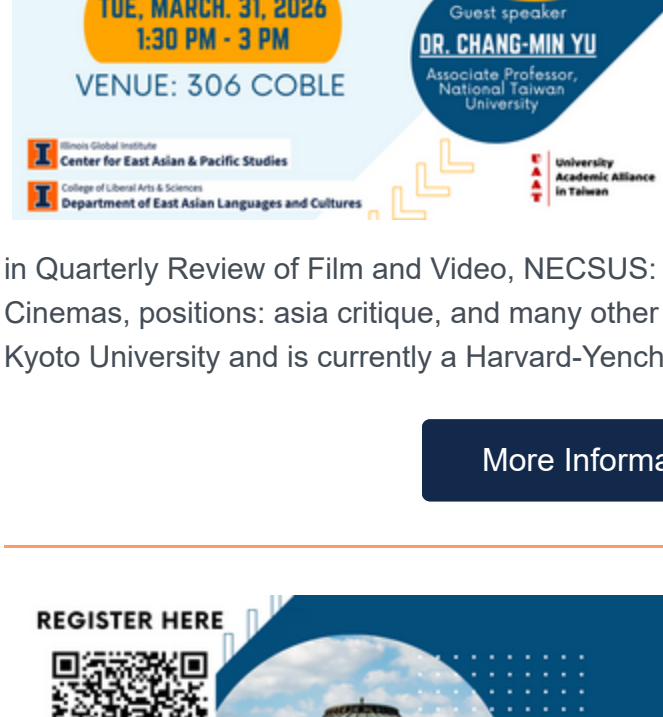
TUE, MARCH. 31, 2026
1:30 PM - 3 PM

VENUE: 306 COBLE

Guest speaker
DR. CHANG-MIN YU
Associate Professor, National Taiwan University

Illinois Global Institute
Center for East Asian & Pacific Studies

College of Liberal Arts & Sciences
Department of East Asian Languages and Cultures

University Academic Alliance in Taiwan

in Quarterly Review of Film and Video, NECSUS: Cinemas, positions: asia critique, and many other Kyoto University and is currently a Harvard-Yench

More Informa

REGISTER HERE